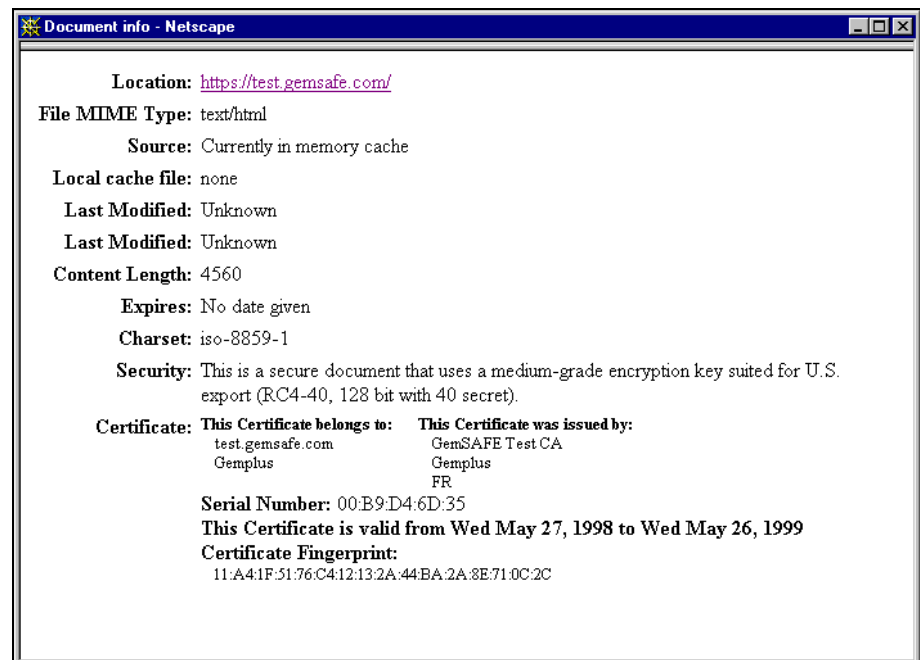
Document info - Netscape

Location: https://test.gemsafe.com/
File MIME Type: text/html
Source: Currently in memory cache
Local cache file: none
Last Modified: Unknown
Last Modified: Unknown
Content Length: 4560
Expires: No date given
Charset: iso-8859-1
Security: This is a secure document that uses a medium-grade encryption key suited for U.S. export (RC4-40, 128 bit with 40 secret).
Certificate: This Certificate belongs to:
test.gemsafe.com
Gemplus

This Certificate was issued by:
GemSAFE Test CA
Gemplus
FR

Serial Number: 00:B9:D4:6D:35
This Certificate is valid from Wed May 27, 1998 to Wed May 26, 1999
Certificate Fingerprint:
11:A4:1F:51:76:C4:12:13:2A:44:BA:2A:8E:71:0C:2C